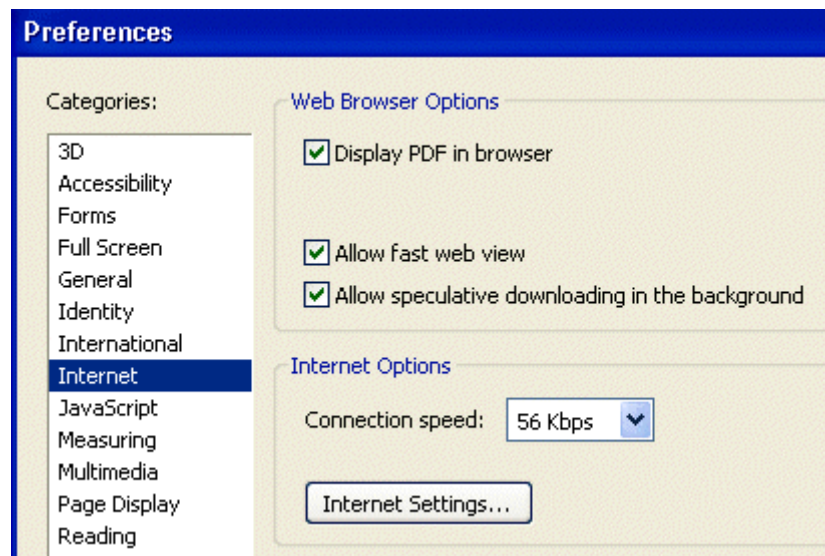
Preferences

Categories:

3D
Accessibility
Forms
Full Screen
General
Identity
International
Internet
JavaScript
Measuring
Multimedia
Page Display
Reading

Web Browser Options

Display PDF in browser

Allow fast web view

Allow speculative downloading in the background

Internet Options

Connection speed: 56 Kbps

Internet Settings...